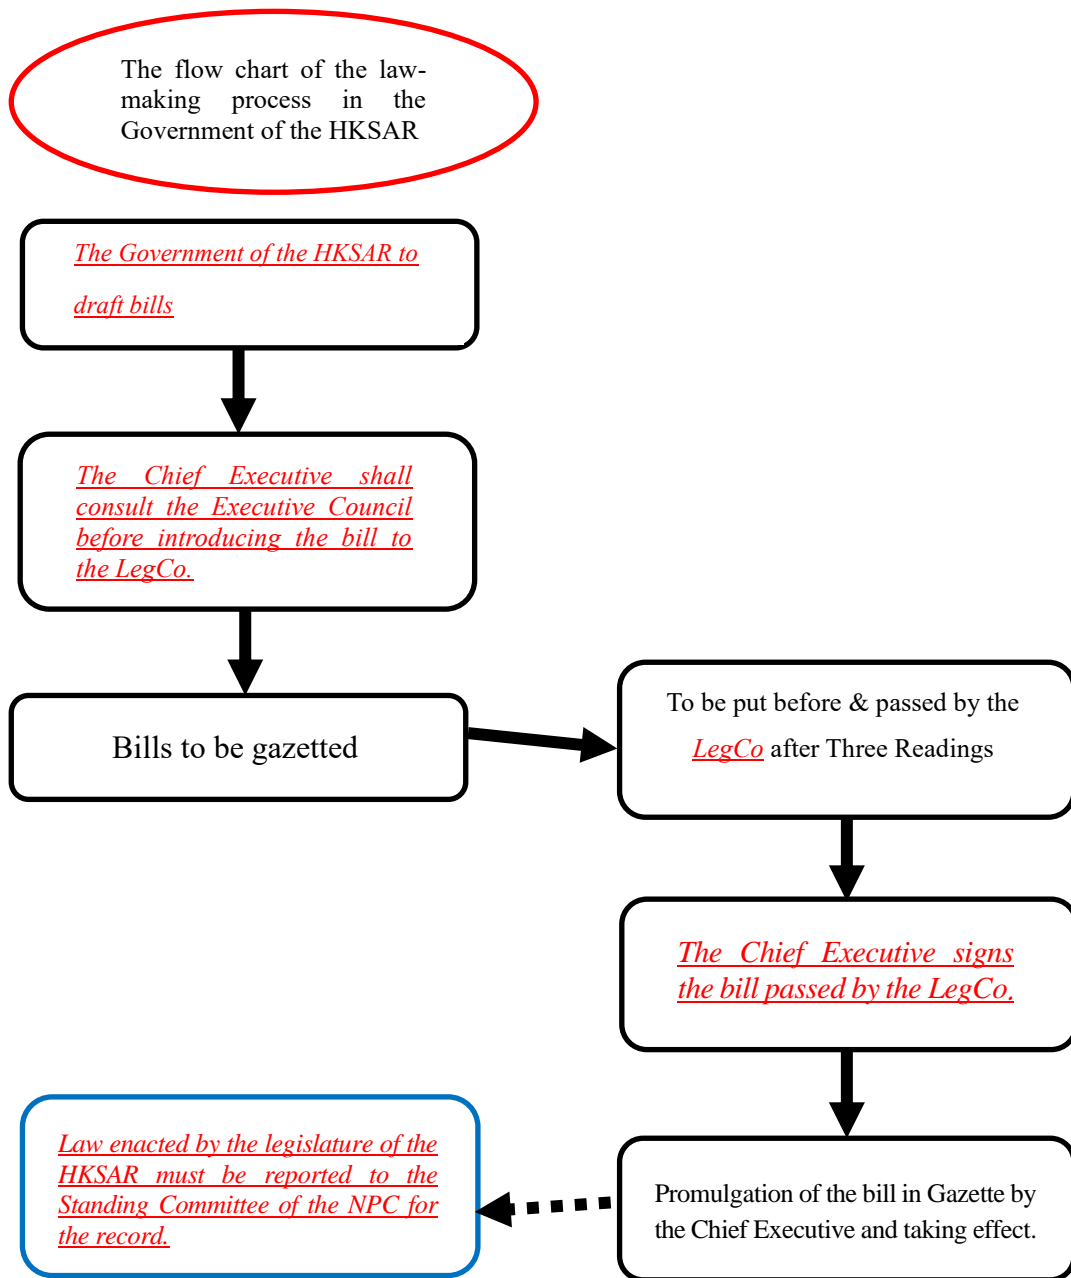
The flow chart of the law-making process in the Government of the HKSAR

The Government of the HKSAR to draft bills

The Chief Executive shall consult the Executive Council before introducing the bill to the LegCo.

Bills to be gazetted

To be put before & passed by the LegCo after Three Readings

The Chief Executive signs the bill passed by the LegCo.

Promulgation of the bill in Gazette by the Chief Executive and taking effect.

Law enacted by the legislature of the HKSAR must be reported to the Standing Committee of the NPC for the record.